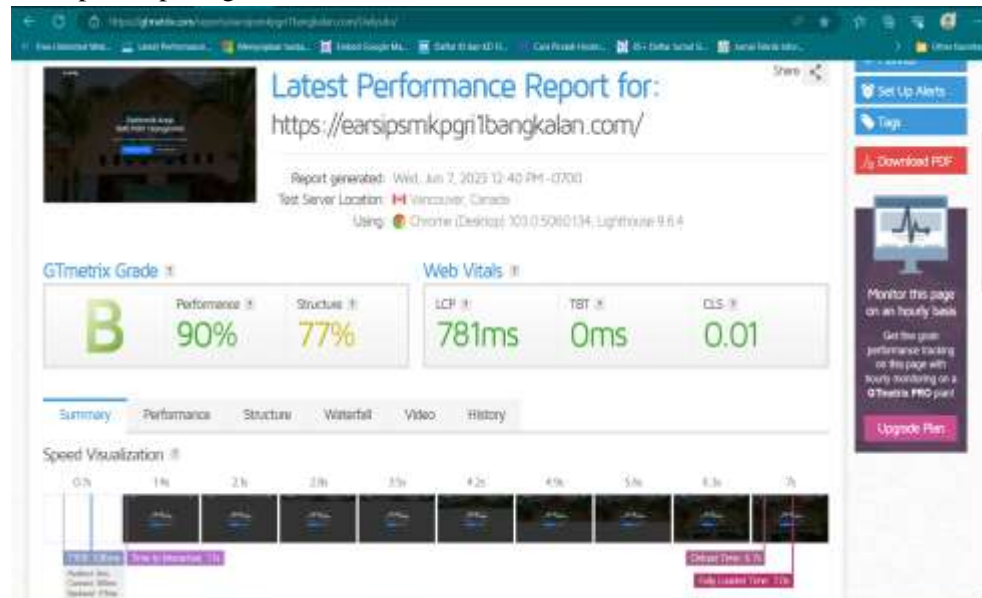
Latest Performance Report for:

https://earsipsmkpgri1bangkalan.com/

Share

Report generated: Wed, Jun 7, 2023 12:40 PM -0700
Test Server Location: Vancouver, Canada
Using: Chrome (Desktop) 103.0.5060.134, Lighthouse 9.6.4

Set Up Alerts
Tags
Download PDF

GTmetrix Grade

B

Performance
90%

Structure
77%

Web Vitals

LCP
781ms

TBT
0ms

CLS
0.01

Monitor this page on an hourly basis

Get the gold performance tracking on this page with hourly monitoring on a GTmetrix PRO plan!

Upgrade Plan

Summary | Performance | Structure | Waterfall | Video | History

Speed Visualization

0.7s | 1.4s | 2.1s | 2.8s | 3.5s | 4.2s | 4.9s | 5.6s | 6.3s | 7s

TTFB: 536ms
Time to Interactive: 1.1s
Onload Time: 6.7s
Fully Loaded Time: 7.0s